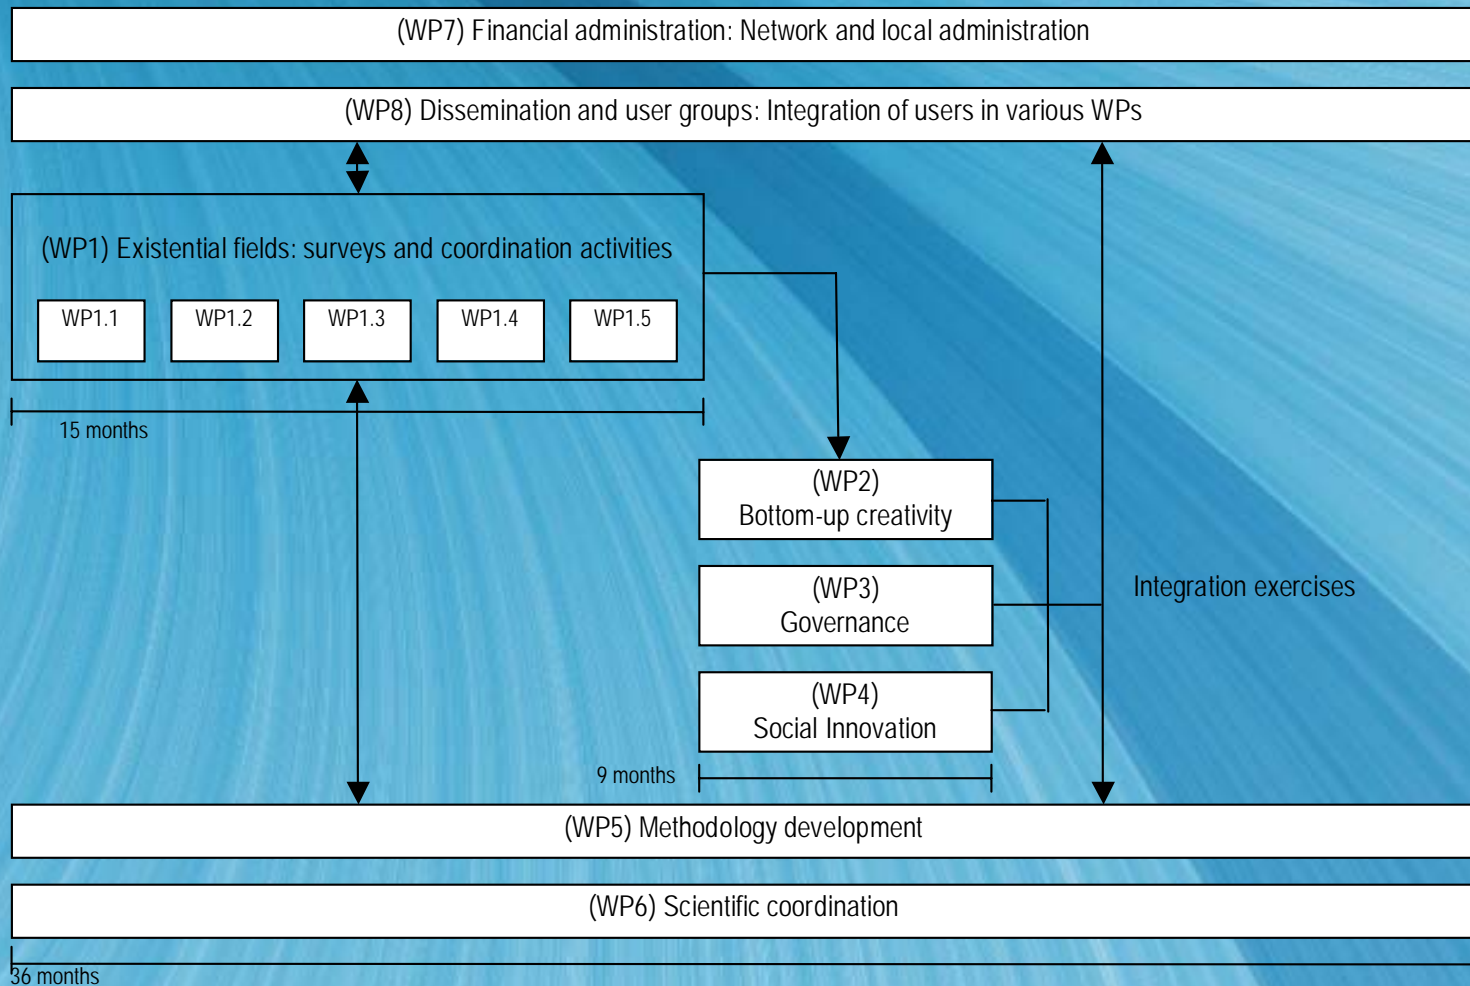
(WP7) Financial administration: Network and local administration

(WP8) Dissemination and user groups: Integration of users in various WPs

(WP1) Existential fields: surveys and coordination activities

WP1.1

WP1.2

WP1.3

WP1.4

WP1.5

15 months

(WP2)
Bottom-up creativity

(WP3)
Governance

(WP4)
Social Innovation

Integration exercises

9 months

(WP5) Methodology development

(WP6) Scientific coordination

36 months